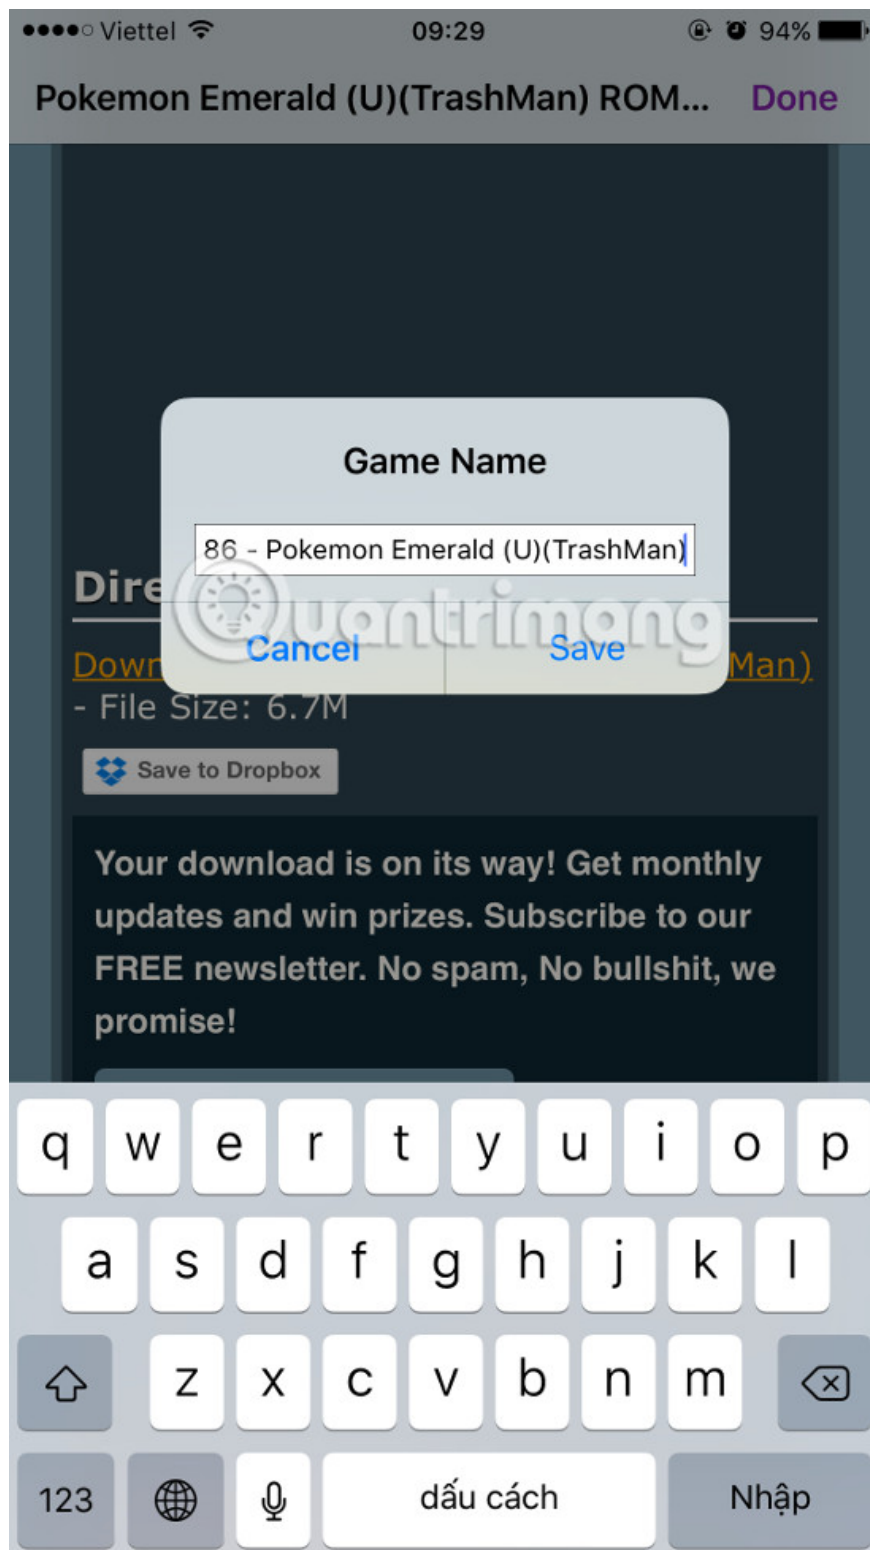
●●●●○ Viettel 09:29 94%

Pokemon Emerald (U)(TrashMan) ROM... Done

Game Name

86 - Pokemon Emerald (U)(TrashMan)

Cancel Save

Dire

Down Man)

- File Size: 6.7M

Save to Dropbox

Your download is on its way! Get monthly updates and win prizes. Subscribe to our FREE newsletter. No spam, No bullshit, we promise!

Quantrimang

q w e r t y u i o p
a s d f g h j k l
z x c v b n m
123 dấu cách Nhập